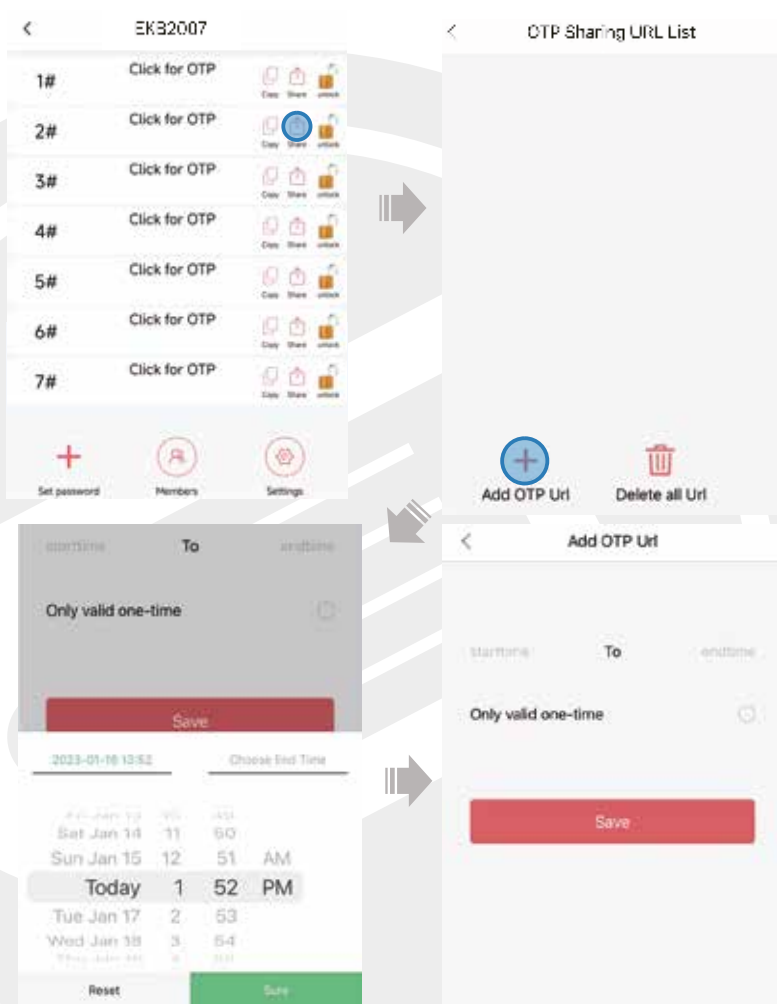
EKB2007

1# Click for OTP Copy Share unlock
2# Click for OTP Copy Share unlock
3# Click for OTP Copy Share unlock
4# Click for OTP Copy Share unlock
5# Click for OTP Copy Share unlock
6# Click for OTP Copy Share unlock
7# Click for OTP Copy Share unlock

Set password
Members
Settings

OTP Sharing URL List

Add OTP Url
Delete all Url

Add OTP Url

starttime To endtime

Only valid one-time

Save

starttime To endtime

Only valid one-time

Save

2023-01-16 13:52
Choose End Time

Sat Jan 14 11 50
Sun Jan 15 12 51 AM
Today 1 52 PM
Tue Jan 17 2 53
Wed Jan 18 3 54

Reset
Sure